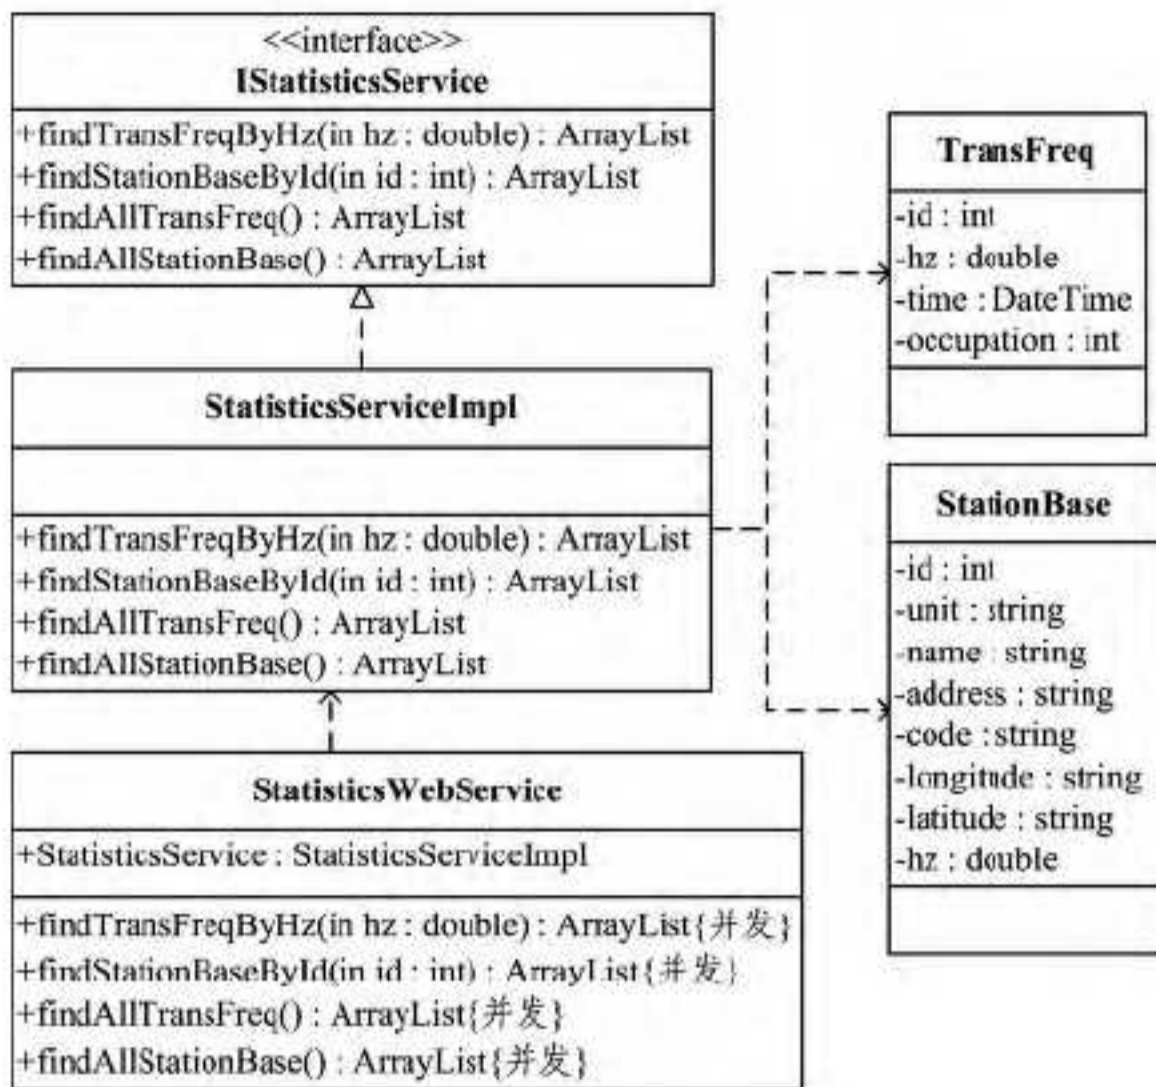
<<interface>>
IStatisticsService
+findTransFreqByHz(in hz : double) : ArrayList
+findStationBaseById(in id : int) : ArrayList
+findAllTransFreq() : ArrayList
+findAllStationBase() : ArrayList

StatisticsServiceImpl
+findTransFreqByHz(in hz : double) : ArrayList
+findStationBaseById(in id : int) : ArrayList
+findAllTransFreq() : ArrayList
+findAllStationBase() : ArrayList

StatisticsWebService
+StatisticsService : StatisticsServiceImpl
+findTransFreqByHz(in hz : double) : ArrayList{并发}
+findStationBaseById(in id : int) : ArrayList{并发}
+findAllTransFreq() : ArrayList{并发}
+findAllStationBase() : ArrayList{并发}

TransFreq
-id : int
-hz : double
-time : DateTime
-occupation : int

StationBase
-id : int
-unit : string
-name : string
-address : string
-code : string
-longitude : string
-latitude : string
-hz : double